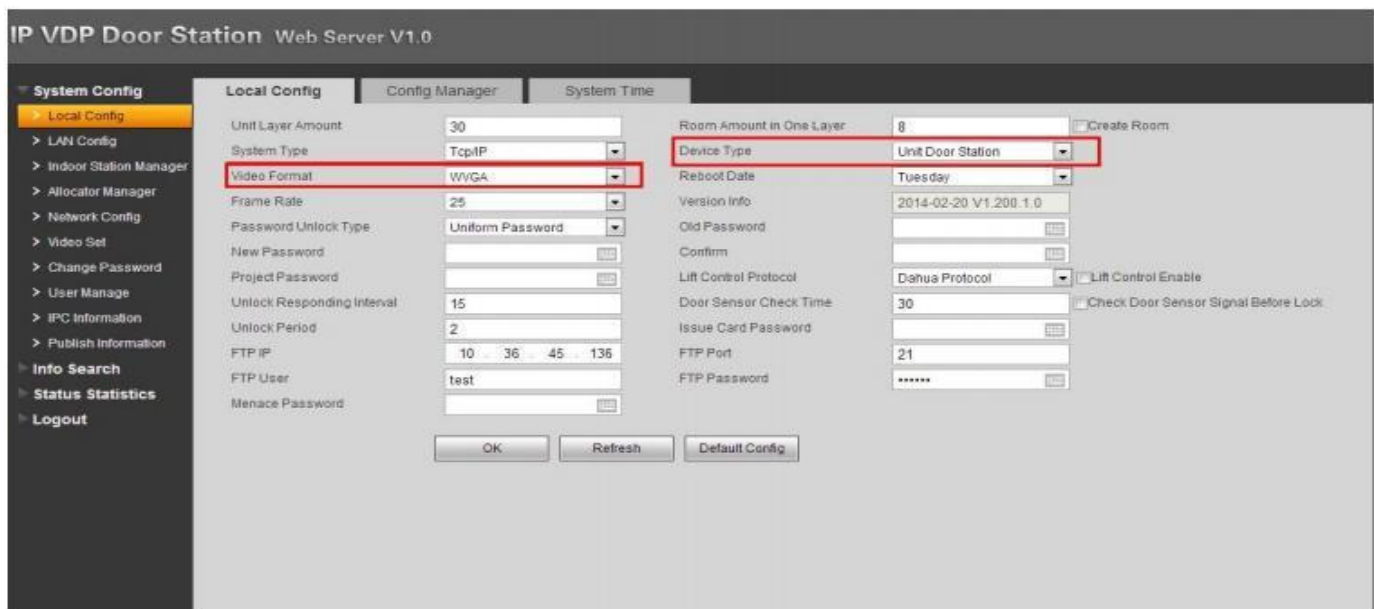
IP VDP Door Station Web Server V1.0

System Config
Local Config
> LAN Config
> Indoor Station Manager
> Allocator Manager
> Network Config
> Video Set
> Change Password
> User Manage
> IPC Information
> Publish Information
Info Search
Status Statistics
Logout

Local Config | Config Manager | System Time

Unit Layer Amount 30
System Type TcpIP
Video Format WVGA
Frame Rate 25
Password Unlock Type Uniform Password
New Password
Project Password
Unlock Responding Interval 15
Unlock Period 2
FTP IP 10 . 36 . 45 . 136
FTP User test
Menace Password

Room Amount in One Layer 8
Create Room
Device Type Unit Door Station
Reboot Date Tuesday
Version Info 2014-02-20 V1.208.1.0
Old Password
Confirm
Lift Control Protocol Dahua Protocol
Lift Control Enable
Door Sensor Check Time 30
Check Door Sensor Signal Before Lock
Issue Card Password
FTP Port 21
FTP Password ••••••

OK Refresh Default Config